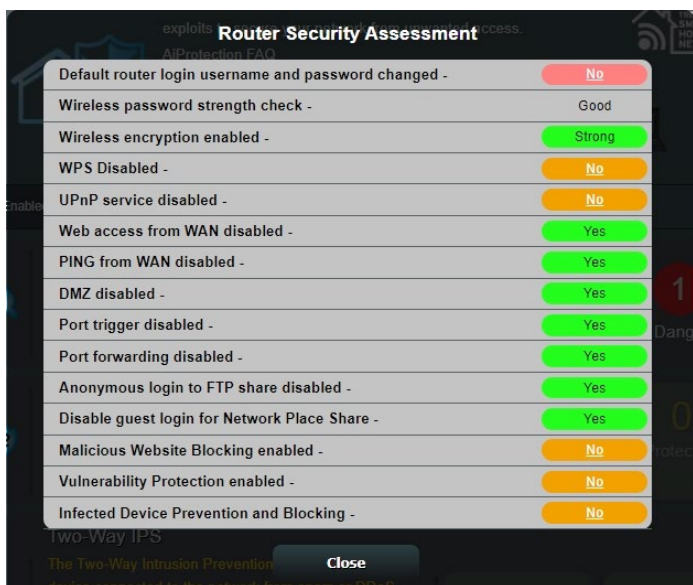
exploits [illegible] your network from unwanted access.
AiProtection FAQ

Router Security Assessment

| | |
|---|---|
| Default router login username and password changed - | No |
| Wireless password strength check - | Good |
| Wireless encryption enabled - | Strong |
| WPS Disabled - | No |
| UPnP service disabled - | No |
| Web access from WAN disabled - | Yes |
| PING from WAN disabled - | Yes |
| DMZ disabled - | Yes |
| Port trigger disabled - | Yes |
| Port forwarding disabled - | Yes |
| Anonymous login to FTP share disabled - | Yes |
| Disable guest login for Network Place Share - | Yes |
| Malicious Website Blocking enabled - | No |
| Vulnerability Protection enabled - | No |
| Infected Device Prevention and Blocking - | No |

Enable

1
Dang

0
otec

Two-Way IPS
The Two-Way Intrusion Prevention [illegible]

Close